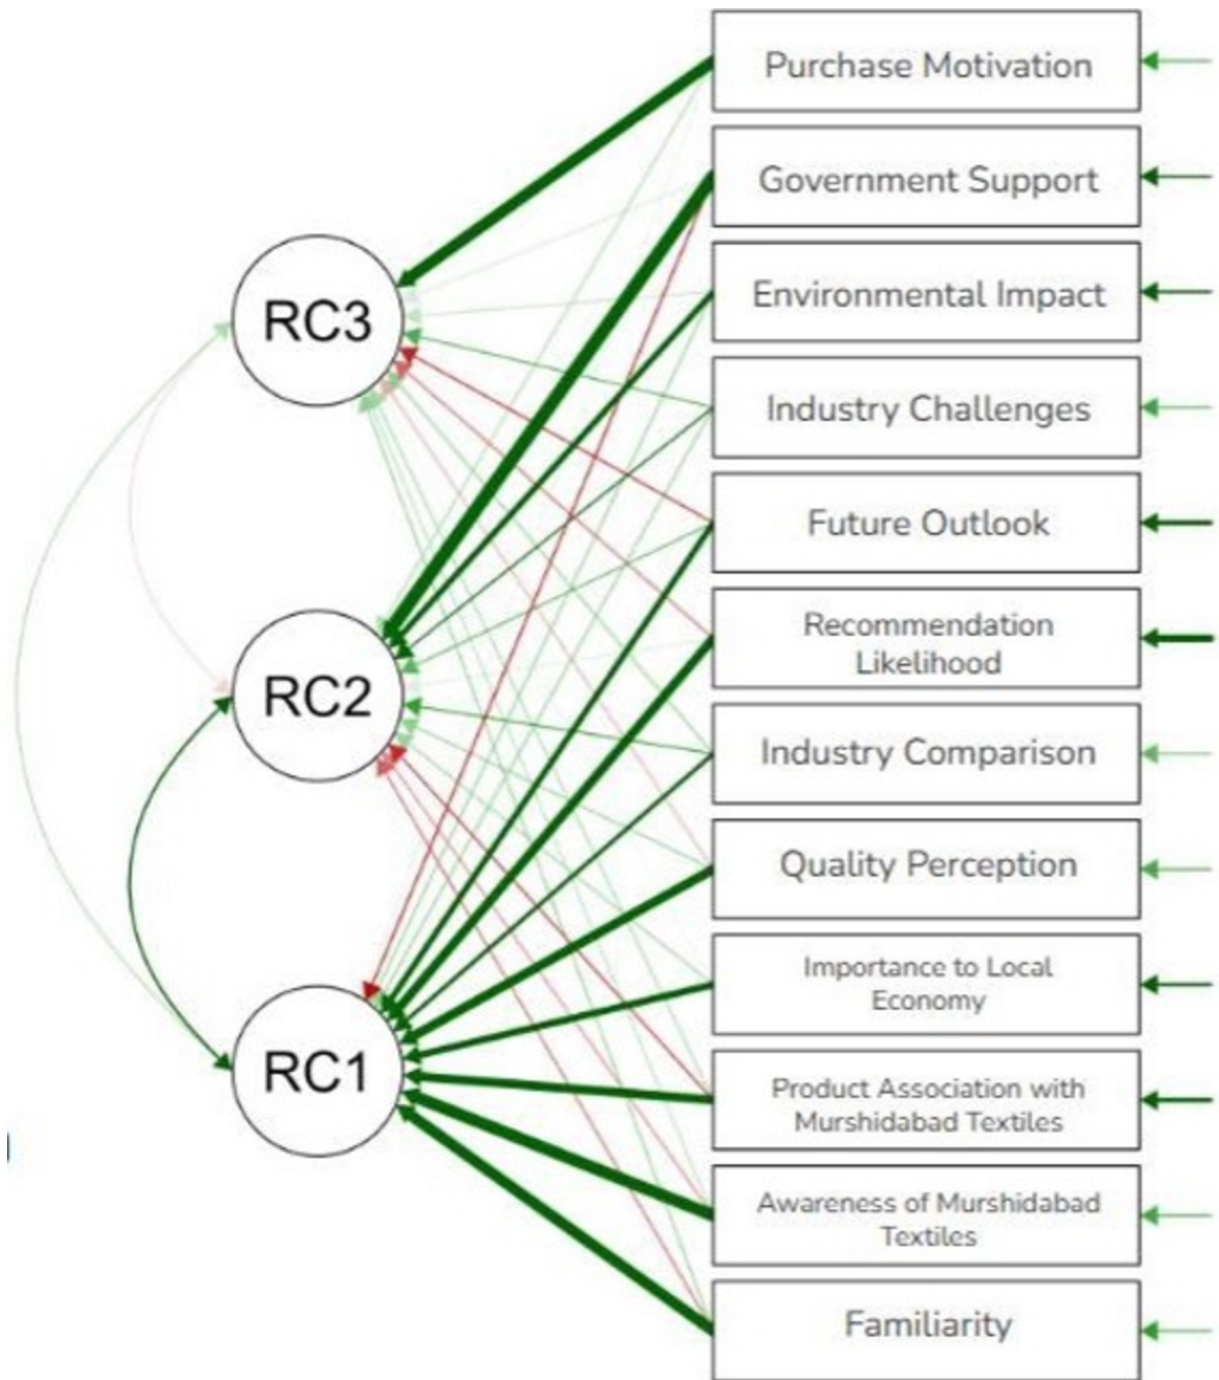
RC3

RC2

RC1

Purchase Motivation

Government Support

Environmental Impact

Industry Challenges

Future Outlook

Recommendation Likelihood

Industry Comparison

Quality Perception

Importance to Local Economy

Product Association with Murshidabad Textiles

Awareness of Murshidabad Textiles

Familiarity